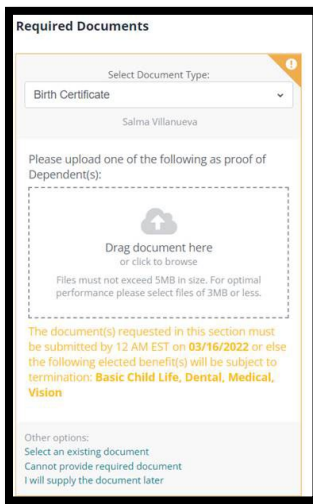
Required Documents

!

Select Document Type:

Birth Certificate

Salma Villanueva

Please upload one of the following as proof of Dependent(s):

Drag document here
or click to browse

Files must not exceed 5MB in size. For optimal performance please select files of 3MB or less.

The document(s) requested in this section must be submitted by 12 AM EST on 03/16/2022 or else the following elected benefit(s) will be subject to termination: Basic Child Life, Dental, Medical, Vision

Other options:
Select an existing document
Cannot provide required document
I will supply the document later